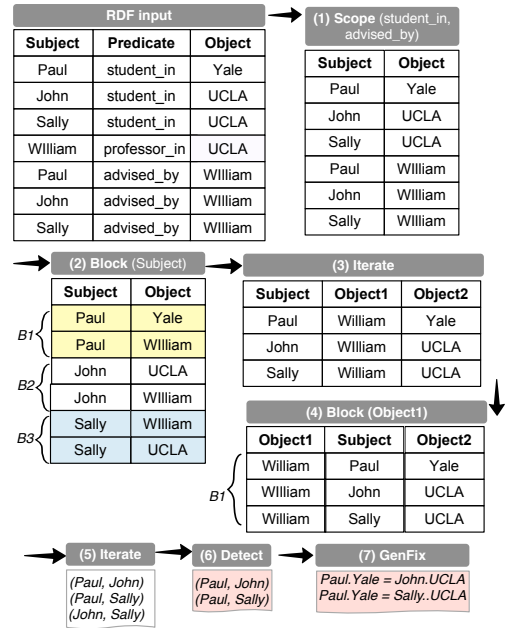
RDF input

| Subject | Predicate | Object |
|---|---|---|
| Paul | student_in | Yale |
| John | student_in | UCLA |
| Sally | student_in | UCLA |
| WIlliam | professor_in | UCLA |
| Paul | advised_by | WIlliam |
| John | advised_by | WIlliam |
| Sally | advised_by | WIlliam |

(1) Scope (student_in, advised_by)

| Subject | Object |
|---|---|
| Paul | Yale |
| John | UCLA |
| Sally | UCLA |
| Paul | WIlliam |
| John | WIlliam |
| Sally | WIlliam |

(2) Block (Subject)

| Subject | Object |
|---|---|
| Paul | Yale |
| Paul | WIlliam |
| John | UCLA |
| John | WIlliam |
| Sally | WIlliam |
| Sally | UCLA |

B1
B2
B3

(3) Iterate

| Subject | Object1 | Object2 |
|---|---|---|
| Paul | William | Yale |
| John | WIlliam | UCLA |
| Sally | William | UCLA |

(4) Block (Object1)

| Object1 | Subject | Object2 |
|---|---|---|
| William | Paul | Yale |
| WIlliam | John | UCLA |
| William | Sally | UCLA |

B1

(5) Iterate
(Paul, John)
(Paul, Sally)
(John, Sally)

(6) Detect
(Paul, John)
(Paul, Sally)

(7) GenFix
Paul.Yale = John.UCLA
Paul.Yale = Sally..UCLA